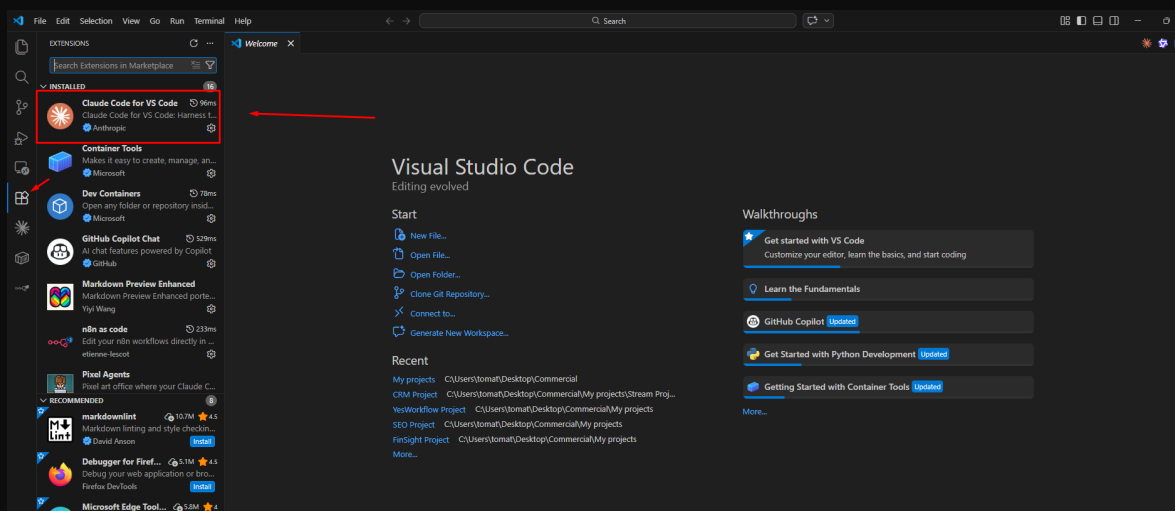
File Edit Selection View Go Run Terminal Help

Search

EXTENSIONS

Search Extensions in Marketplace

INSTALLED 16

Claude Code for VS Code 96ms
Claude Code for VS Code: Harness t...
Anthropic

Container Tools
Makes it easy to create, manage, an...
Microsoft

Dev Containers 78ms
Open any folder or repository insid...
Microsoft

GitHub Copilot Chat 529ms
AI chat features powered by Copilot
GitHub

Markdown Preview Enhanced
Markdown Preview Enhanced porte...
Yiyi Wang

n8n as code 233ms
Edit your n8n workflows directly in ...
etienne-lescot

Pixel Agents
Pixel art office where your Claude C...

RECOMMENDED 8

markdownlint 10.7M 4.5
Markdown linting and style checkin...
David Anson Install

Debugger for Firef... 5.1M 4.5
Debug your web application or bro...
Firefox DevTools Install

Microsoft Edge Tool... 5.8M 4

Welcome

Visual Studio Code
Editing evolved

Start
New File...
Open File...
Open Folder...
Clone Git Repository...
Connect to...
Generate New Workspace...

Recent
My projects C:\Users\tomat\Desktop\Commercial
CRM Project C:\Users\tomat\Desktop\Commercial\My projects\Stream Proj...
YesWorkflow Project C:\Users\tomat\Desktop\Commercial\My projects
SEO Project C:\Users\tomat\Desktop\Commercial\My projects
FinSight Project C:\Users\tomat\Desktop\Commercial\My projects
More...

Walkthroughs
Get started with VS Code
Customize your editor, learn the basics, and start coding
Learn the Fundamentals
GitHub Copilot Updated
Get Started with Python Development Updated
Getting Started with Container Tools Updated
More...